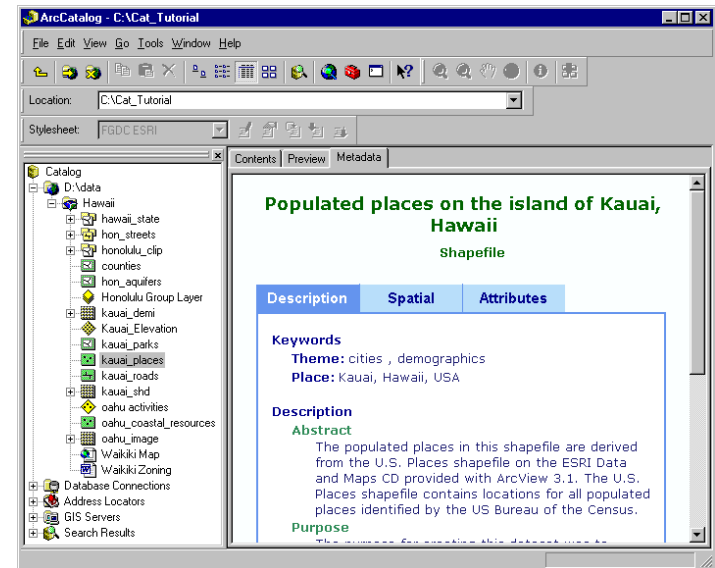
ArcCatalog - C:\Cat_Tutorial

File Edit View Go Tools Window Help

Location: C:\Cat_Tutorial

Stylesheet: FGDC ESRI

Catalog
D:\data
Hawaii
hawaii_state
hon_streets
honolulu_clip
counties
hon_aquifers
Honolulu Group Layer
kauai_demi
Kauai_Elevation
kauai_parks
kauai_places
kauai_roads
kauai_shd
oahu activities
oahu_coastal_resources
oahu_image
Waikiki Map
Waikiki Zoning
Database Connections
Address Locators
GIS Servers
Search Results

Contents Preview Metadata

Populated places on the island of Kauai, Hawaii

Shapefile

Description | Spatial | Attributes

Keywords
Theme: cities , demographics
Place: Kauai, Hawaii, USA

Description
Abstract
The populated places in this shapefile are derived from the U.S. Places shapefile on the ESRI Data and Maps CD provided with ArcView 3.1. The U.S. Places shapefile contains locations for all populated places identified by the US Bureau of the Census.
Purpose
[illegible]